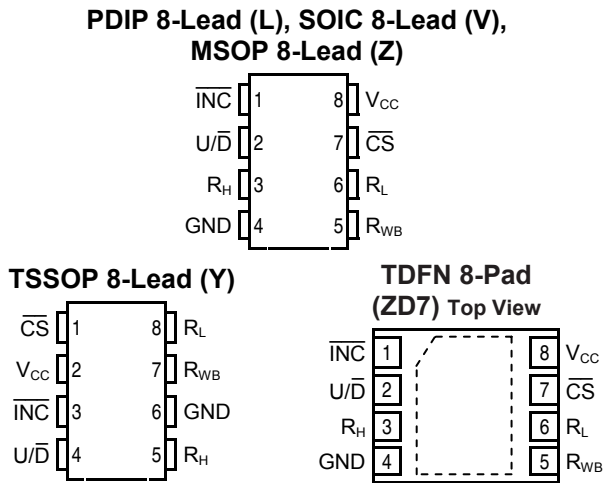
PDIP 8-Lead (L), SOIC 8-Lead (V), MSOP 8-Lead (Z)

$\overline{INC}$ 1
$U/\overline{D}$ 2
$R_H$ 3
GND 4
8 $V_{CC}$
7 $\overline{CS}$
6 $R_L$
5 $R_{WB}$

TSSOP 8-Lead (Y)

$\overline{CS}$ 1
$V_{CC}$ 2
$\overline{INC}$ 3
$U/\overline{D}$ 4
8 $R_L$
7 $R_{WB}$
6 GND
5 $R_H$

TDFN 8-Pad (ZD7) Top View

$\overline{INC}$ 1
$U/\overline{D}$ 2
$R_H$ 3
GND 4
8 $V_{CC}$
7 $\overline{CS}$
6 $R_L$
5 $R_{WB}$